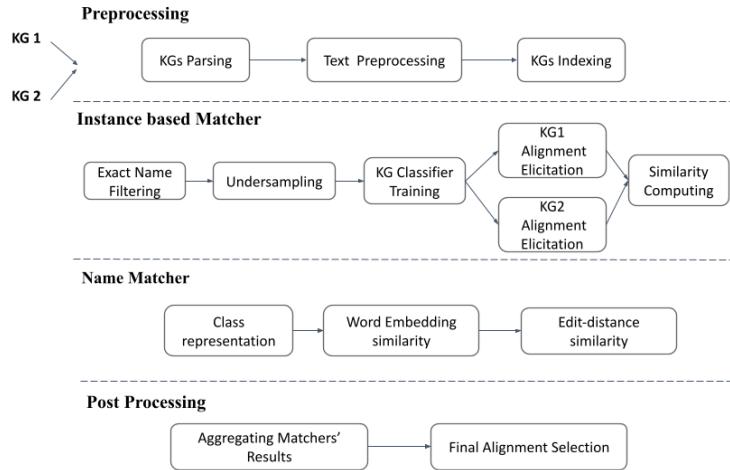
Preprocessing

KG 1

KG 2

KGs Parsing

Text Preprocessing

KGs Indexing

Instance based Matcher

Exact Name Filtering

Undersampling

KG Classifier Training

KG1 Alignment Elicitation

KG2 Alignment Elicitation

Similarity Computing

Name Matcher

Class representation

Word Embedding similarity

Edit-distance similarity

Post Processing

Aggregating Matchers' Results

Final Alignment Selection